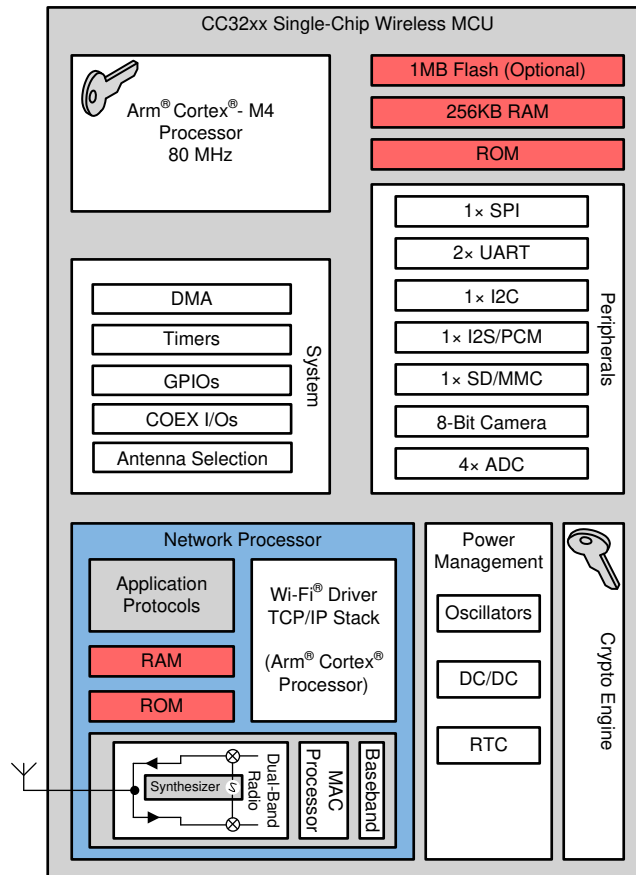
CC32xx Single-Chip Wireless MCU

Arm® Cortex®- M4
Processor
80 MHz

1MB Flash (Optional)

256KB RAM

ROM

1× SPI

2× UART

1× I2C

1× I2S/PCM

1× SD/MMC

8-Bit Camera

4× ADC

Peripherals

DMA

Timers

GPIOs

COEX I/Os

Antenna Selection

System

Network Processor

Application Protocols

Wi-Fi® Driver
TCP/IP Stack

(Arm® Cortex® Processor)

RAM

ROM

Synthesizer

Dual-Band Radio

MAC Processor

Baseband

Power Management

Oscillators

DC/DC

RTC

Crypto Engine